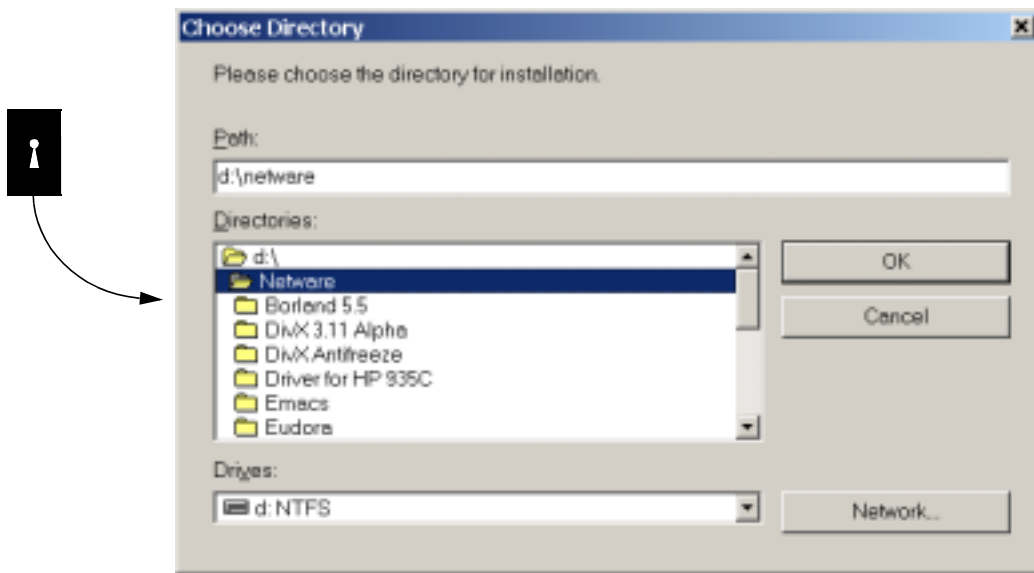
Choose Directory

Please choose the directory for installation.

Path:

d:\netware

Directories:

d:\
Netware
Borland 5.5
DivX 3.11 Alpha
DivX Antifreeze
Driver for HP 935C
Emacs
Eudora

OK

Cancel

Drives:

d: NTFS

Network...